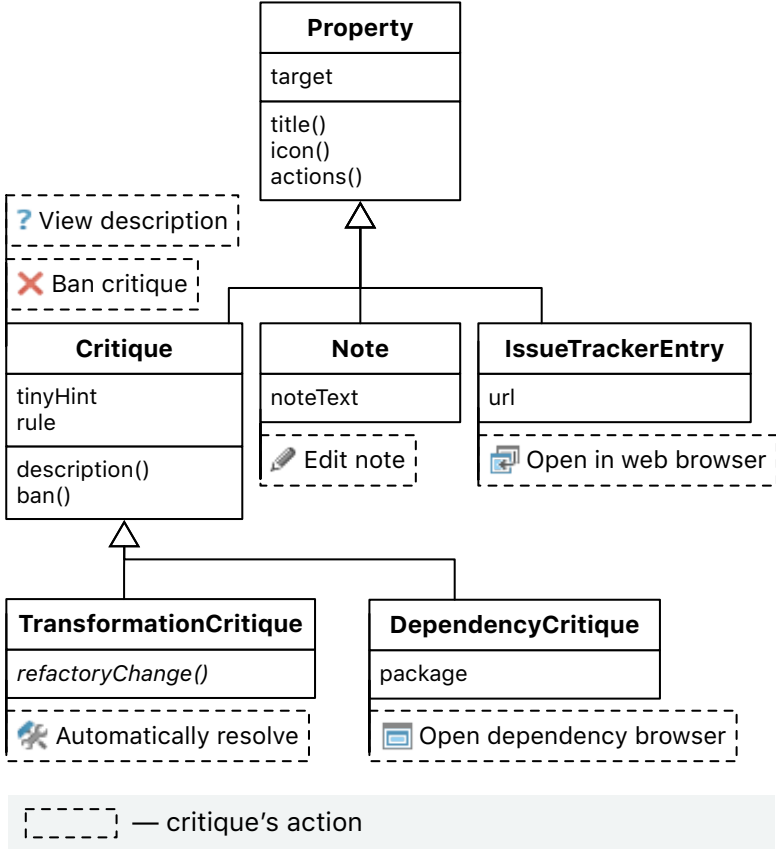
Property
target
title()
icon()
actions()

? View description

Ban critique

Critique
tinyHint
rule
description()
ban()

Note
noteText
Edit note

IssueTrackerEntry
url
Open in web browser

TransformationCritique
*refactoryChange()*
Automatically resolve

DependencyCritique
package
Open dependency browser

— critique's action